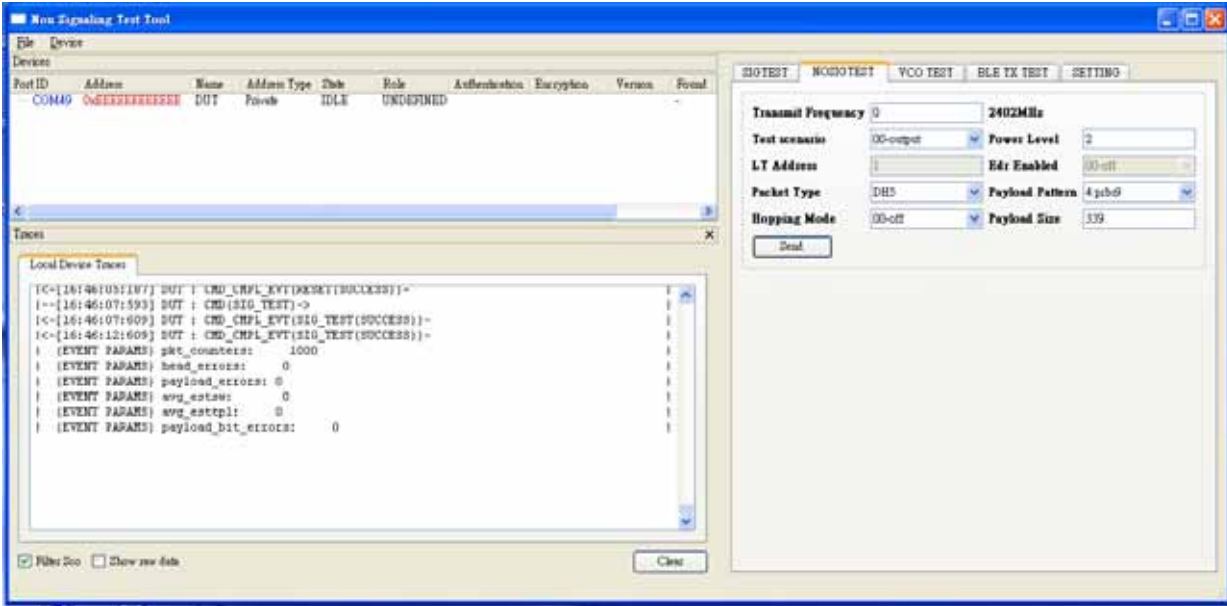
Non Signaling Test Tool

File Device

Devices

| Port ID | Address | Name | Address Type | State | Role | Authentication | Encryption | Version | Found |
|---|---|---|---|---|---|---|---|---|---|
| COM49 | 0xEEEEEEEEEEEE | DUT | Private | IDLE | UNDEFINED | | | | - |

Traces

Local Device Traces

|<-[16:46:05:187] DUT : CMD_CMPL_EVT(RESET(SUCCESS))-
|->[16:46:07:593] DUT : CMD(SIG_TEST)->
|<-[16:46:07:609] DUT : CMD_CMPL_EVT(SIG_TEST(SUCCESS))-
|<-[16:46:12:609] DUT : CMD_CMPL_EVT(SIG_TEST(SUCCESS))-
| (EVENT PARAMS) pkt_counters: 1000
| (EVENT PARAMS) head_errors: 0
| (EVENT PARAMS) payload_errors: 0
| (EVENT PARAMS) avg_esttw: 0
| (EVENT PARAMS) avg_esttpl: 0
| (EVENT PARAMS) payload_bit_errors: 0

Filter Sco Show raw data

Clear

SIGTEST NOSIGTEST VCO TEST BLE TX TEST SETTING

Transmit Frequency 0 2402MHz

Test scenario 00-output Power Level 2

LT Address 1 Edr Enabled 00-off

Packet Type DH5 Payload Pattern 4-pbn9

Hopping Mode 00-off Payload Size 339

Send